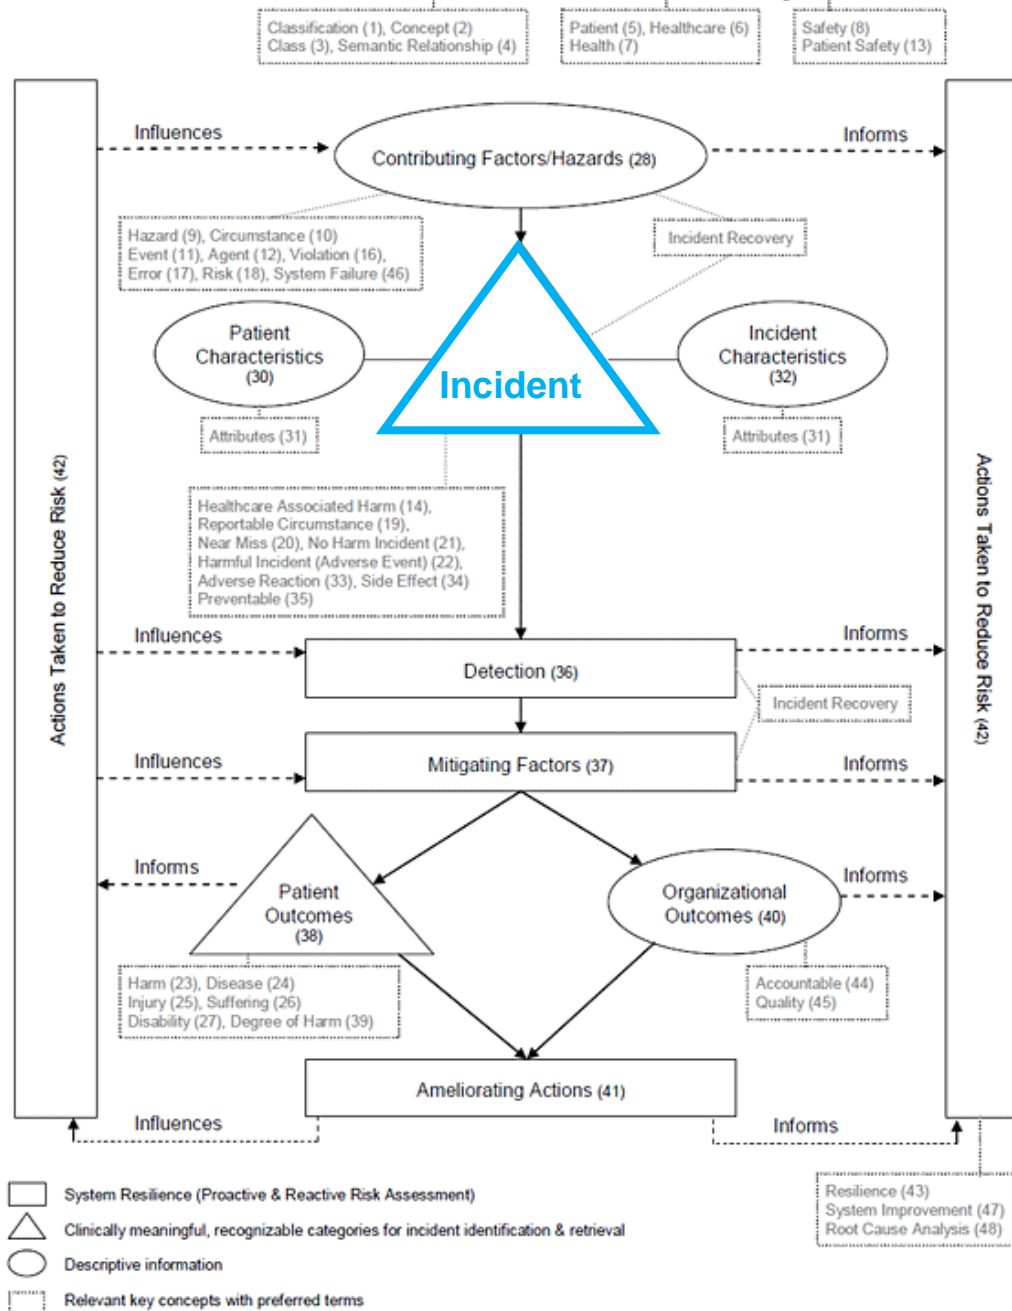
Classification (1), Concept (2)
Class (3), Semantic Relationship (4)

Patient (5), Healthcare (6)
Health (7)

Safety (8)
Patient Safety (13)

Actions Taken to Reduce Risk (42)

Influences

Contributing Factors/Hazards (28)

Informs

Actions Taken to Reduce Risk (42)

Hazard (9), Circumstance (10)
Event (11), Agent (12), Violation (16),
Error (17), Risk (18), System Failure (46)

Incident Recovery

Patient Characteristics (30)

Incident

Incident Characteristics (32)

Attributes (31)

Attributes (31)

Healthcare Associated Harm (14),
Reportable Circumstance (19),
Near Miss (20), No Harm Incident (21),
Harmful Incident (Adverse Event) (22),
Adverse Reaction (33), Side Effect (34)
Preventable (35)

Influences

Detection (36)

Informs

Incident Recovery

Influences

Mitigating Factors (37)

Informs

Informs

Patient Outcomes (38)

Organizational Outcomes (40)

Informs

Harm (23), Disease (24)
Injury (25), Suffering (26)
Disability (27), Degree of Harm (39)

Accountable (44)
Quality (45)

Ameliorating Actions (41)

Influences

Informs

System Resilience (Proactive & Reactive Risk Assessment)

Clinically meaningful, recognizable categories for incident identification & retrieval

Descriptive information

Relevant key concepts with preferred terms

Resilience (43)
System Improvement (47)
Root Cause Analysis (48)